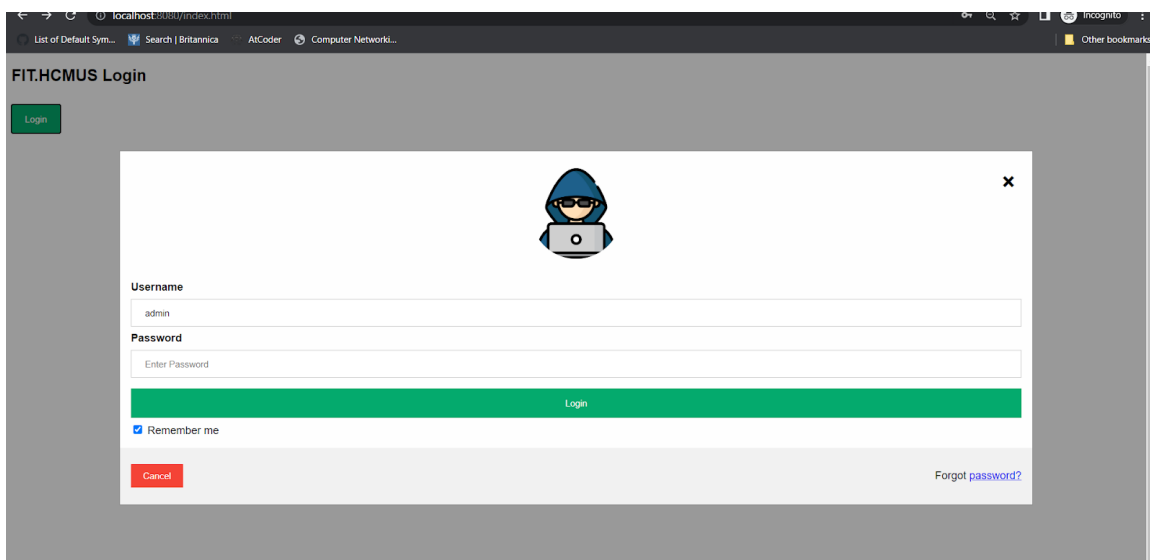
localhost:8080/index.html

Incognito

List of Default Sym... Search | Britannica AtCoder Computer Networki...

Other bookmarks

FIT.HCMUS Login

Login

×

Username

admin

Password

Enter Password

Login

Remember me

Cancel

Forgot password?